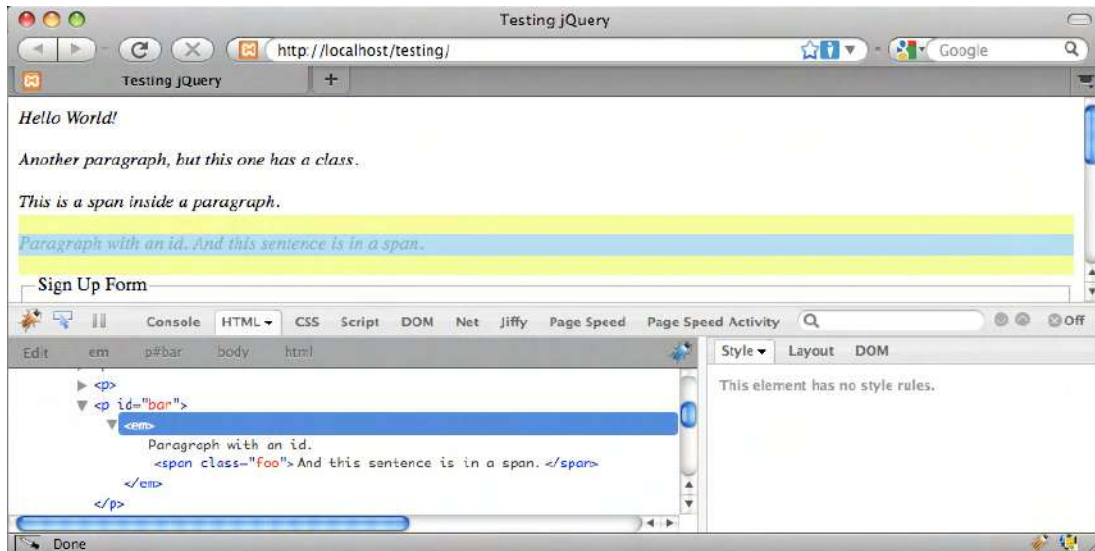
Testing jQuery

http://localhost/testing/

Google

Testing jQuery

Hello World!

Another paragraph, but this one has a class.

This is a span inside a paragraph.

Paragraph with an id. And this sentence is in a span.

Sign Up Form

Console HTML CSS Script DOM Net Jiffy Page Speed Page Speed Activity

Off

Edit em p#bar body html

Style Layout DOM

This element has no style rules.

<p>
<p id="bar">
<em>
Paragraph with an id.
<span class="foo">And this sentence is in a span.</span>
</em>
</p>

Done